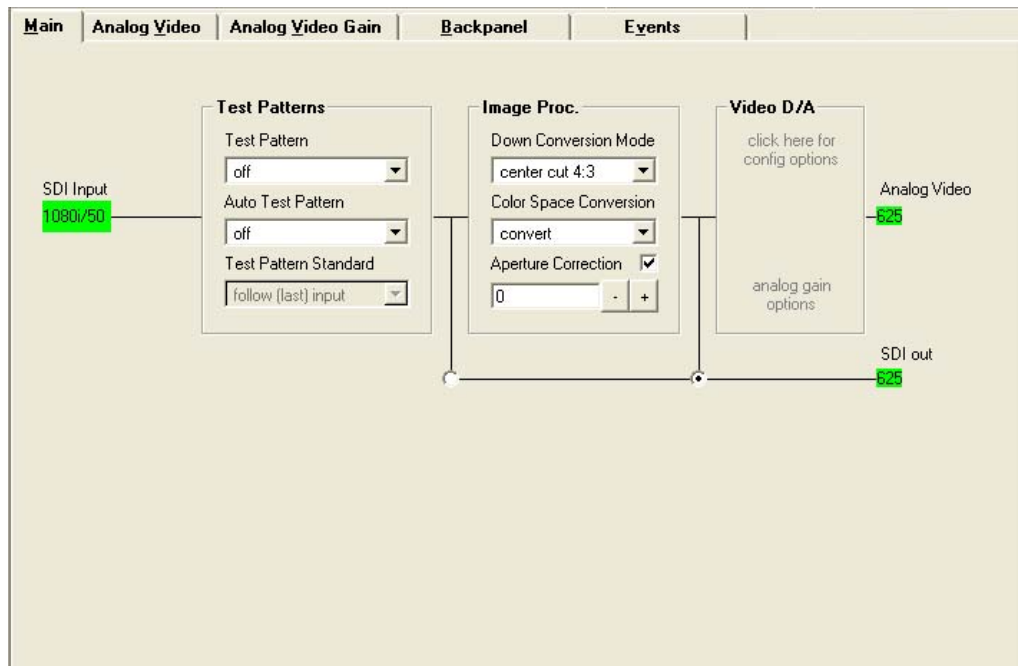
Main | Analog Video | Analog Video Gain | Backpanel | Events

SDI Input
1080i/50

Test Patterns
Test Pattern
off
Auto Test Pattern
off
Test Pattern Standard
follow (last) input

Image Proc.
Down Conversion Mode
center cut 4:3
Color Space Conversion
convert
Aperture Correction
0
-
+

Video D/A
click here for config options
analog gain options

Analog Video
625

SDI out
625